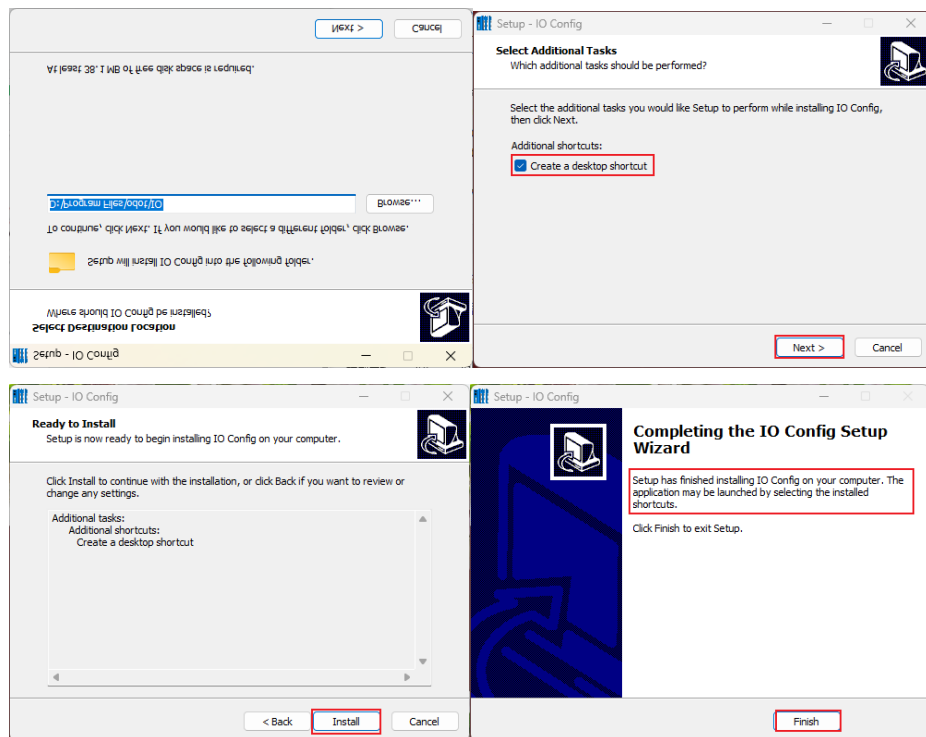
Setup - IO Config

Select Destination Location
Where should IO Config be installed?

Setup will install IO Config into the following folder.

To continue, click Next. If you would like to select a different folder, click Browse.

D:/Program Files/abot/IO

Browse...

At least 38.1 MB of free disk space is required.

Next >

Cancel

Setup - IO Config

Select Additional Tasks
Which additional tasks should be performed?

Select the additional tasks you would like Setup to perform while installing IO Config, then click Next.

Additional shortcuts:

Create a desktop shortcut

Next >

Cancel

Setup - IO Config

Ready to Install
Setup is now ready to begin installing IO Config on your computer.

Click Install to continue with the installation, or click Back if you want to review or change any settings.

Additional tasks:
Additional shortcuts:
Create a desktop shortcut

< Back

Install

Cancel

Setup - IO Config

Completing the IO Config Setup Wizard

Setup has finished installing IO Config on your computer. The application may be launched by selecting the installed shortcuts.

Click Finish to exit Setup.

Finish